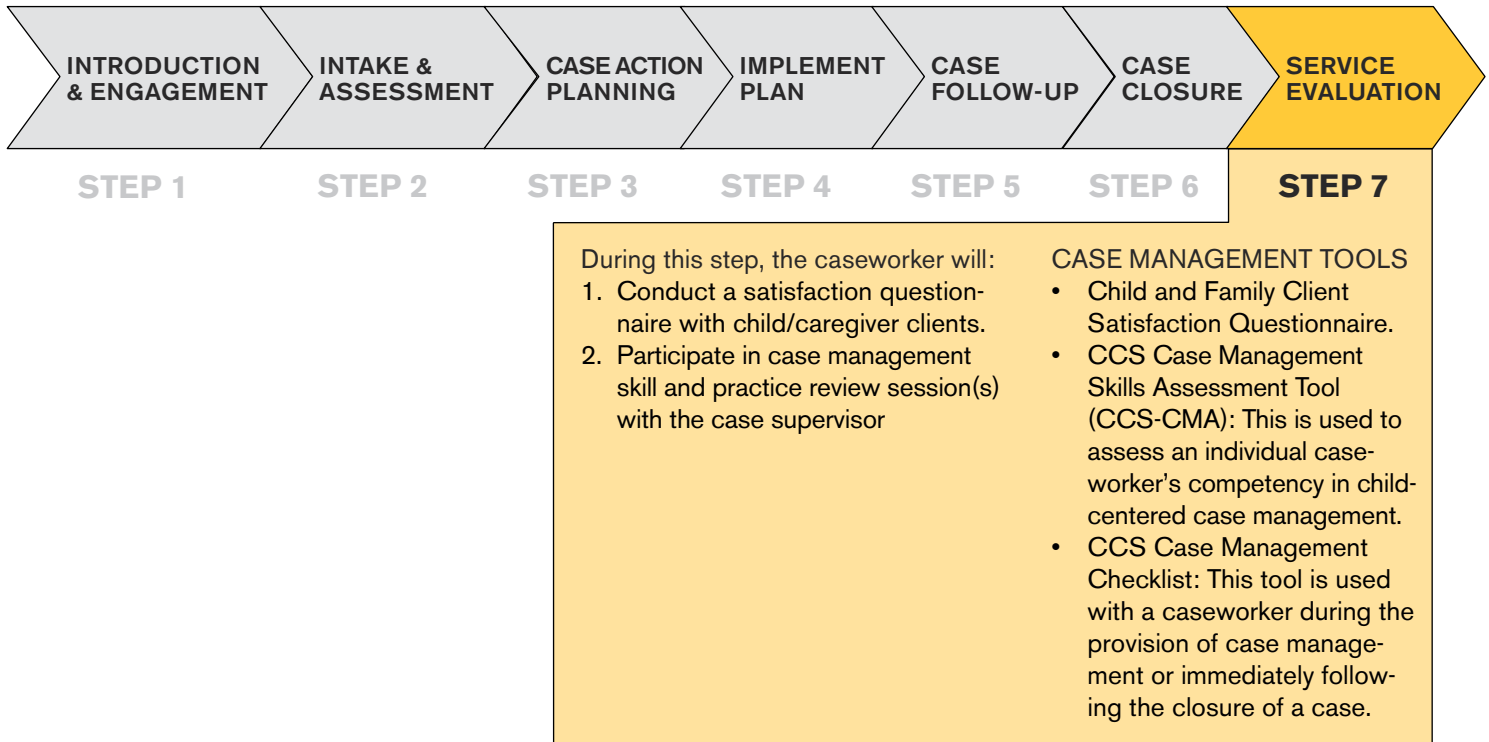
INTRODUCTION & ENGAGEMENT

INTAKE & ASSESSMENT

CASE ACTION PLANNING

IMPLEMENT PLAN

CASE FOLLOW-UP

CASE CLOSURE

SERVICE EVALUATION

STEP 1

STEP 2

STEP 3

STEP 4

STEP 5

STEP 6

STEP 7

During this step, the caseworker will:
1. Conduct a satisfaction questionnaire with child/caregiver clients.
2. Participate in case management skill and practice review session(s) with the case supervisor

CASE MANAGEMENT TOOLS
• Child and Family Client Satisfaction Questionnaire.
• CCS Case Management Skills Assessment Tool (CCS-CMA): This is used to assess an individual caseworker's competency in child-centered case management.
• CCS Case Management Checklist: This tool is used with a caseworker during the provision of case management or immediately following the closure of a case.